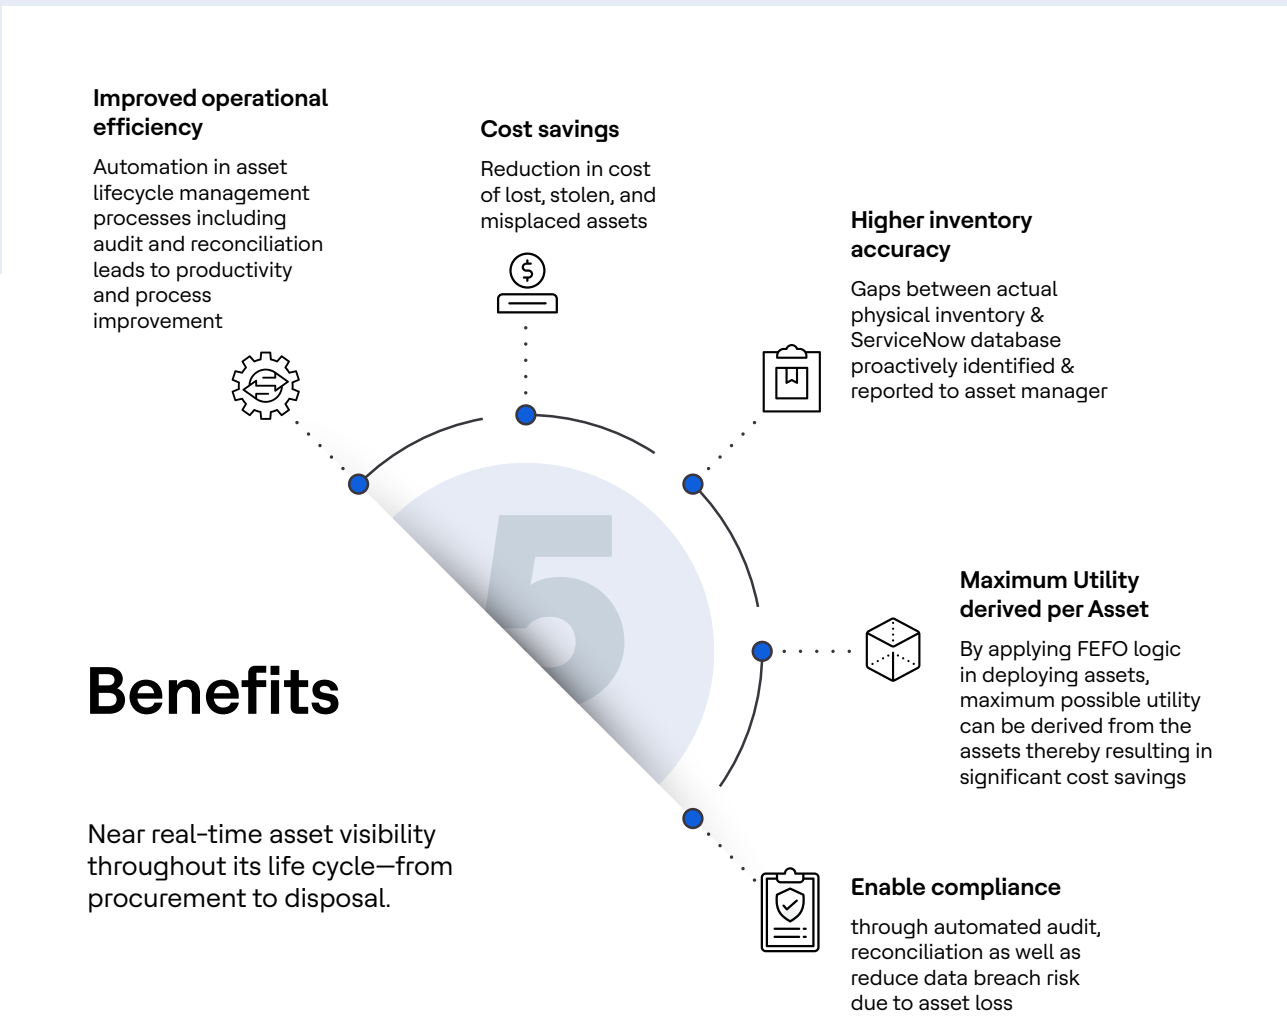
**Improved operational efficiency**

Automation in asset lifecycle management processes including audit and reconciliation leads to productivity and process improvement

**Cost savings**

Reduction in cost of lost, stolen, and misplaced assets

**Higher inventory accuracy**

Gaps between actual physical inventory & ServiceNow database proactively identified & reported to asset manager

5

**Maximum Utility derived per Asset**

By applying FEFO logic in deploying assets, maximum possible utility can be derived from the assets thereby resulting in significant cost savings

# Benefits

Near real-time asset visibility throughout its life cycle—from procurement to disposal.

**Enable compliance**

through automated audit, reconciliation as well as reduce data breach risk due to asset loss